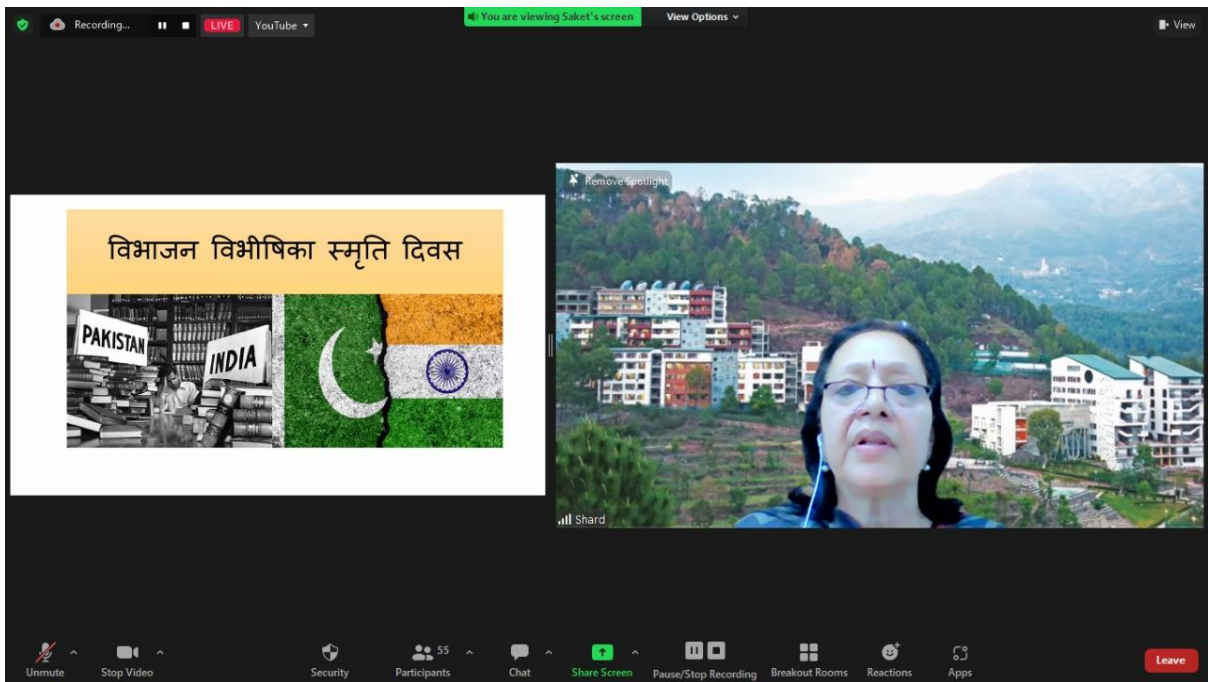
Recording... LIVE YouTube

You are viewing Saket's screen View Options

View

विभाजन विभीषिका स्मृति दिवस

PAKISTAN

INDIA

Remove Spotlight

Shard

Unmute Stop Video Security 55 Participants Chat Share Screen Pause/Stop Recording Breakout Rooms Reactions Apps Leave